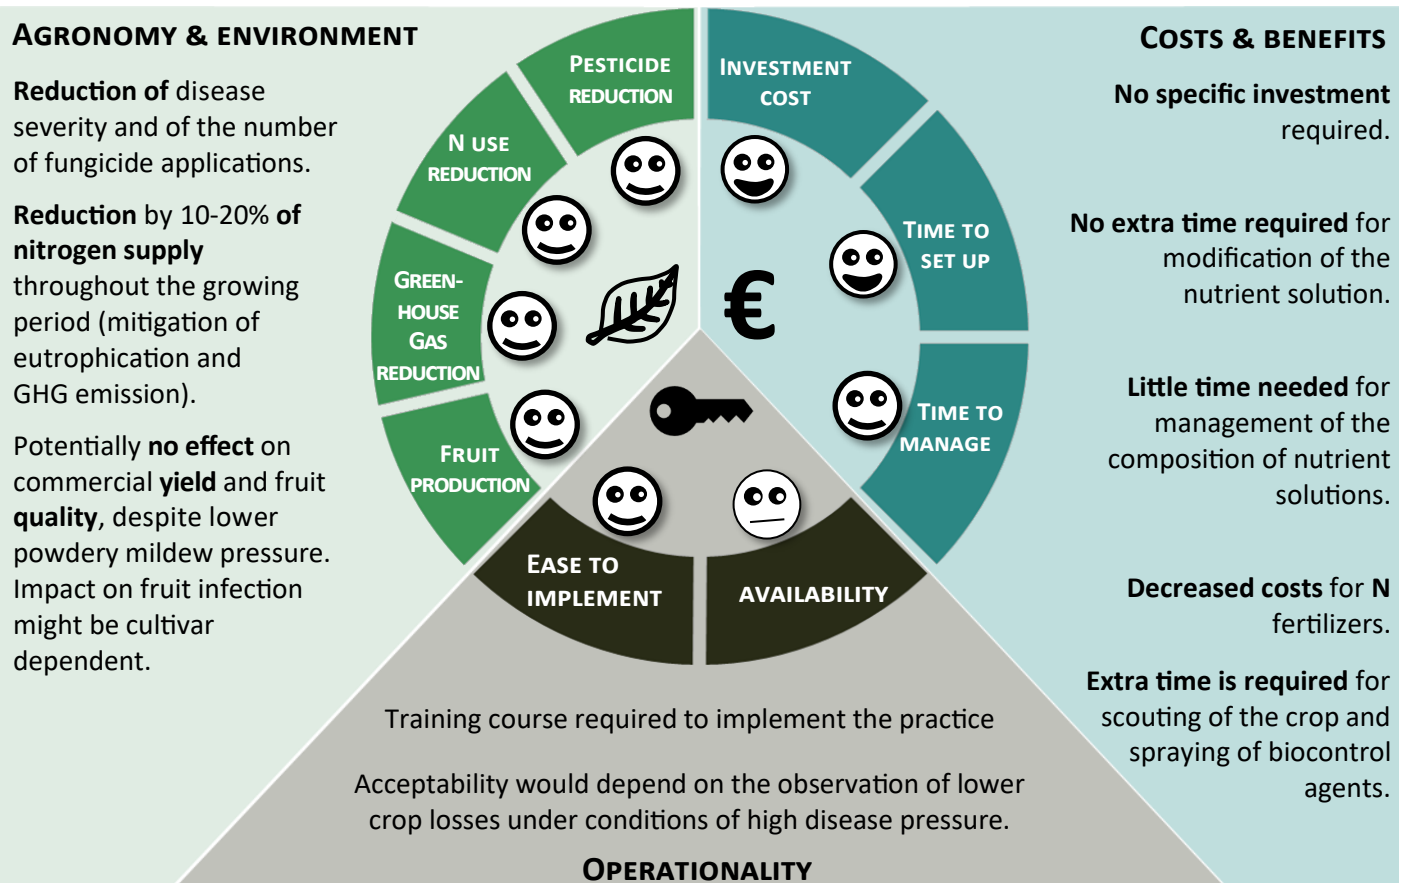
AGRONOMY & ENVIRONMENT

**Reduction of** disease severity and of the number of fungicide applications.

**Reduction** by 10-20% **of nitrogen supply** throughout the growing period (mitigation of eutrophication and GHG emission).

Potentially **no effect** on commercial **yield** and fruit **quality**, despite lower powdery mildew pressure. Impact on fruit infection might be cultivar dependent.

PESTICIDE REDUCTION

N USE REDUCTION

GREEN-HOUSE GAS REDUCTION

FRUIT PRODUCTION

INVESTMENT COST

TIME TO SET UP

€

TIME TO MANAGE

EASE TO IMPLEMENT

AVAILABILITY

COSTS & BENEFITS

**No specific investment** required.

**No extra time required** for modification of the nutrient solution.

**Little time needed** for management of the composition of nutrient solutions.

**Decreased costs** for **N** fertilizers.

**Extra time is required** for scouting of the crop and spraying of biocontrol agents.

Training course required to implement the practice

Acceptability would depend on the observation of lower crop losses under conditions of high disease pressure.

OPERATIONALITY